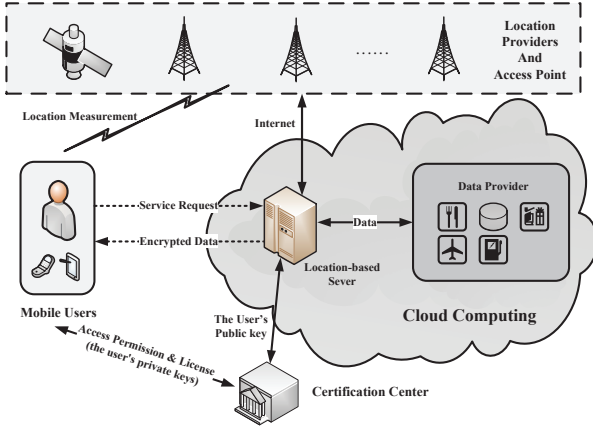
Location Providers And Access Point

......

Location Measurement

Internet

Service Request

Encrypted Data

Data

Data Provider

Location-based Sever

Mobile Users

The User's Public key

Cloud Computing

Access Permission & License (the user's private keys)

Certification Center